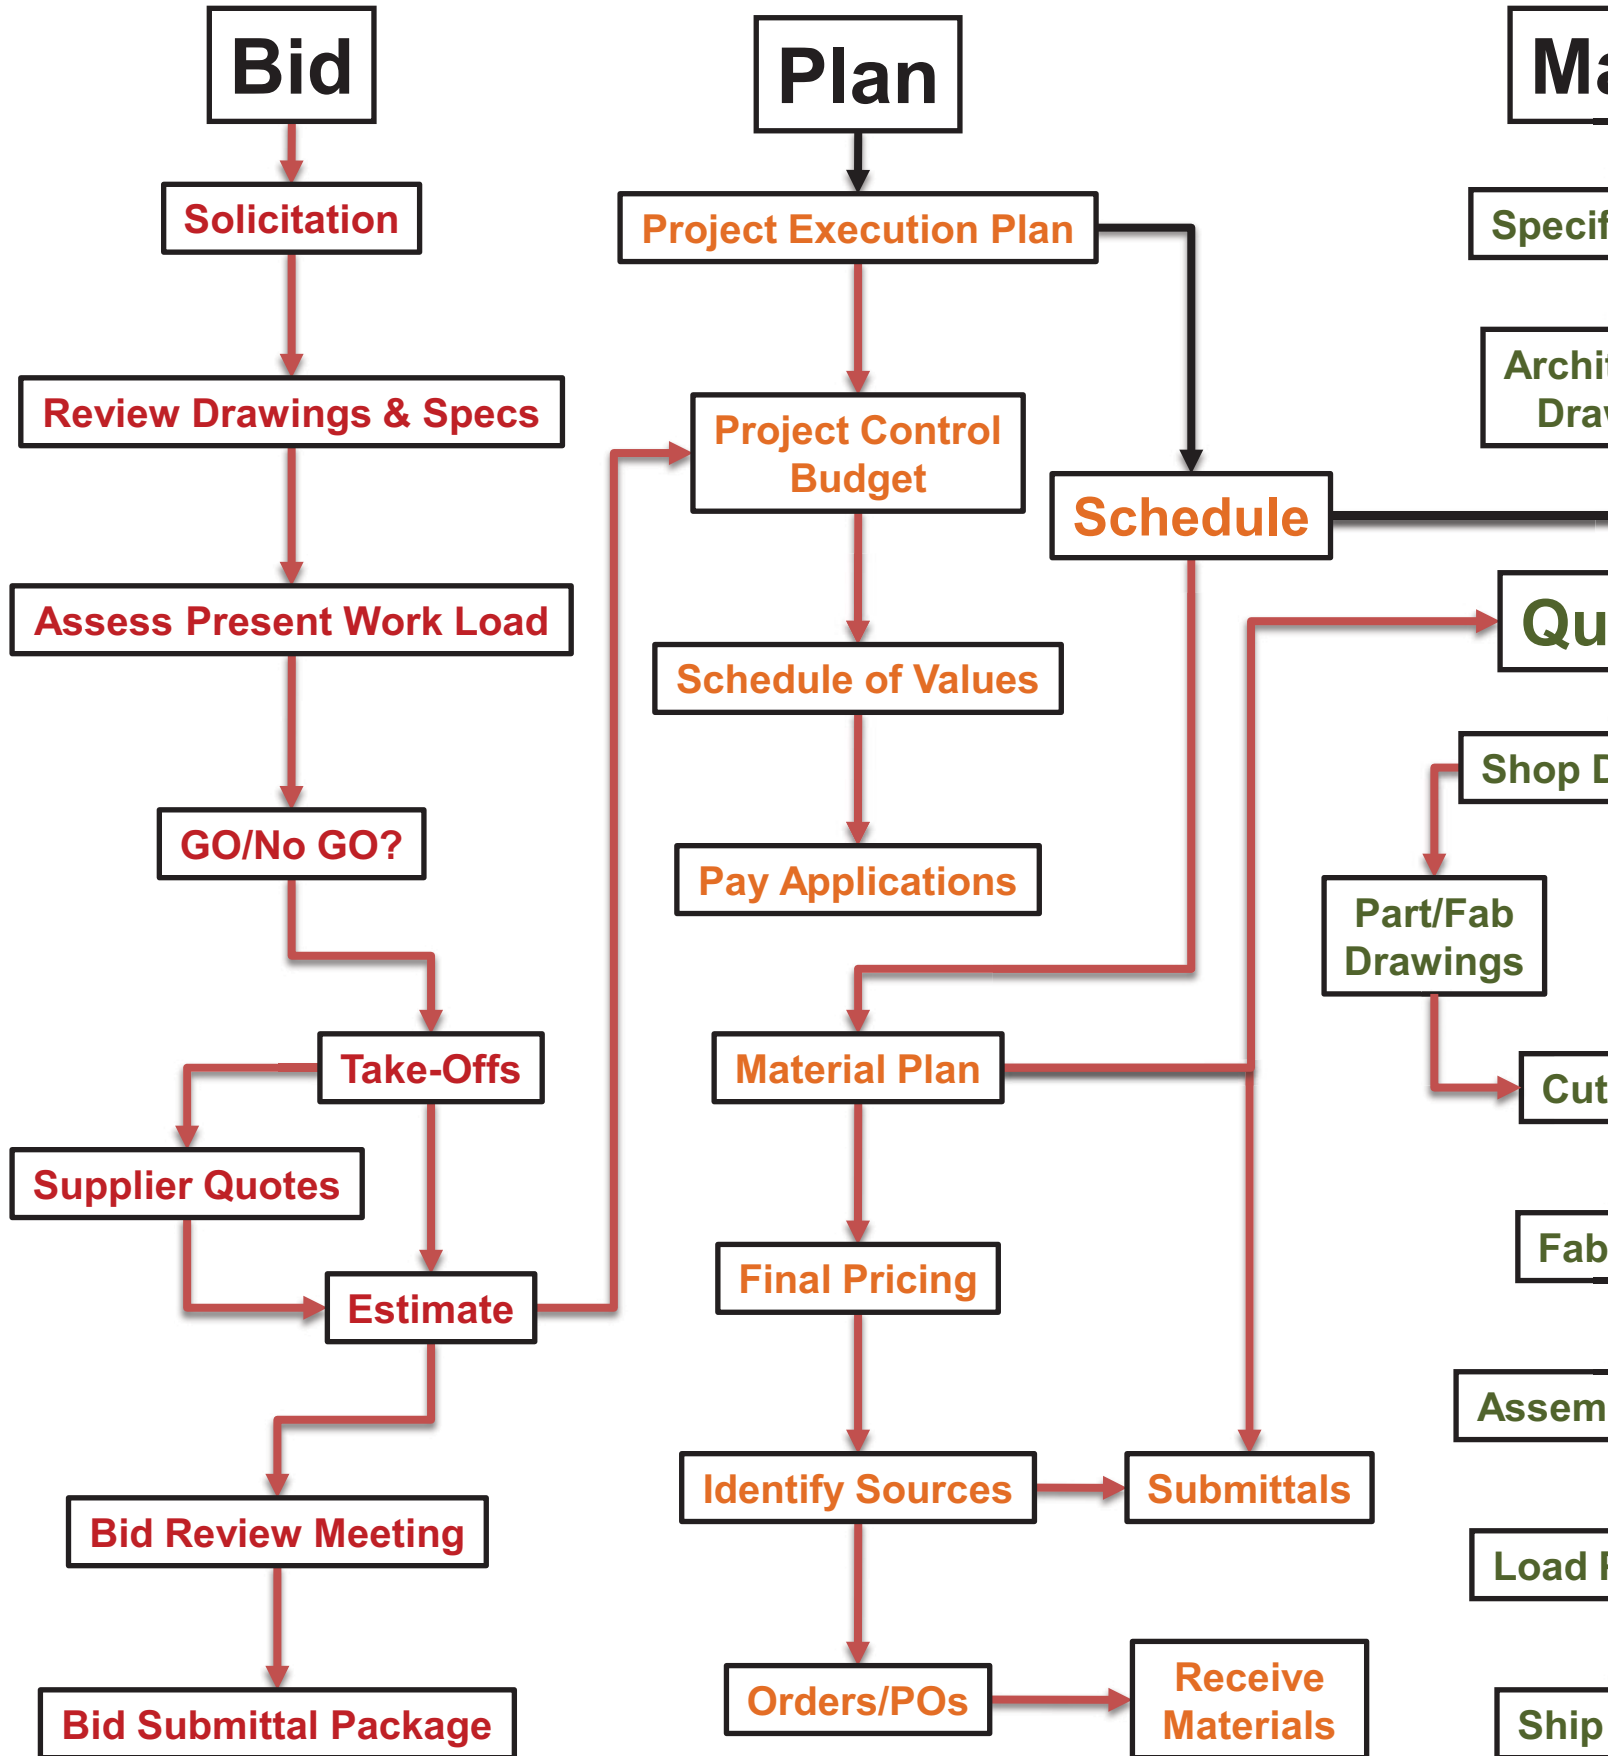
Bid

Solicitation

Review Drawings & Specs

Assess Present Work Load

GO/No GO?

Take-Offs

Supplier Quotes

Estimate

Bid Review Meeting

Bid Submittal Package

Plan

Project Execution Plan

Project Control Budget

Schedule of Values

Pay Applications

Schedule

Material Plan

Final Pricing

Identify Sources

Submittals

Orders/POs

Receive Materials

Ma

Specif

Archi Dra

Qu

Shop D

Part/Fab Drawings

Cut

Fab

Assem

Load

Ship